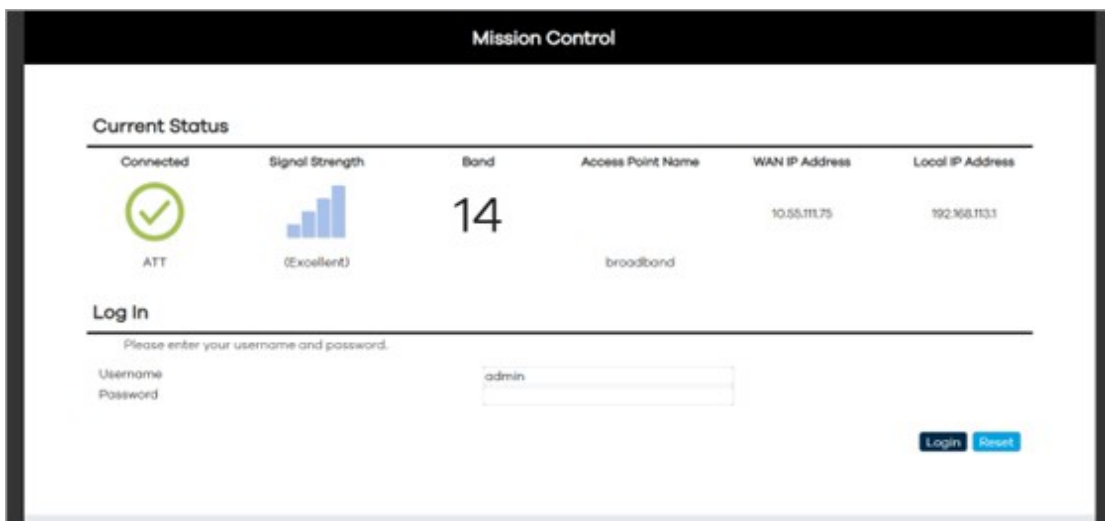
Mission Control

Current Status

| Connected | Signal Strength | Band | Access Point Name | WAN IP Address | Local IP Address |
|---|---|---|---|---|---|
| | | 14 | | 10.55.111.75 | 192.168.113.1 |
| ATT | (Excellent) | | broadband | | |

Log In

Please enter your username and password.

Username admin

Password

Login Reset